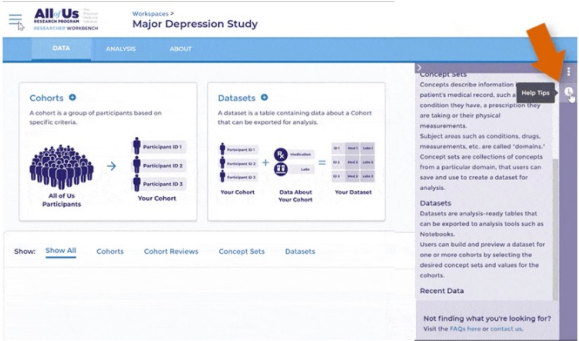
All of Us RESEARCH PROGRAM
RESEARCHER WORKBENCH

Workspaces >
Major Depression Study

DATA
ANALYSIS
ABOUT

Cohorts
A cohort is a group of participants based on specific criteria.

All of Us Participants

Participant ID 1
Participant ID 2
Participant ID 3

Your Cohort

Datasets
A dataset is a table containing data about a Cohort that can be exported for analysis.

Participant ID 1
Participant ID 2
Participant ID 3

Medication
Labs

ID 1 | Med 1 | Labs 1
ID 2 | Med 2 | Labs 2
ID 3 | Med 3 | Labs 3

Your Cohort
Data About Your Cohort
Your Dataset

Show: Show All
Cohorts
Cohort Reviews
Concept Sets
Datasets

Concept Sets
Concepts describe information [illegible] patient's medical record, such a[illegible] condition they have, a prescription they are taking or their physical measurements.
Subject areas such as conditions, drugs, measurements, etc. are called "domains." Concept sets are collections of concepts from a particular domain, that users can save and use to create a dataset for analysis.

Help Tips

Datasets
Datasets are analysis-ready tables that can be exported to analysis tools such as Notebooks.
Users can build and preview a dataset for one or more cohorts by selecting the desired concept sets and values for the cohorts.

Recent Data

Not finding what you're looking for?
Visit the FAQs here or contact us.